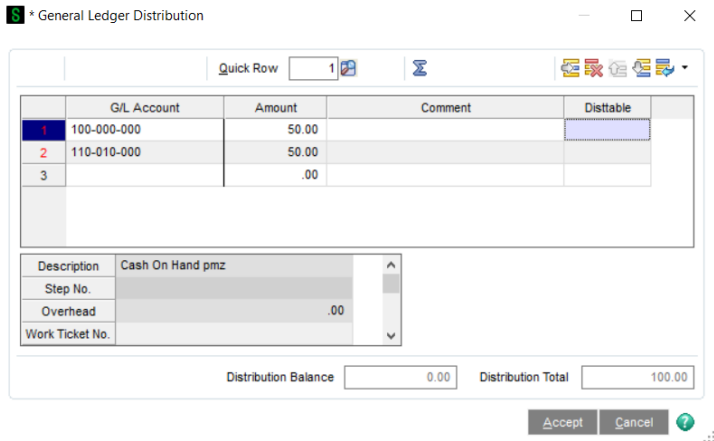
* General Ledger Distribution

Quick Row 1

| | G/L Account | Amount | Comment | Disttable |
|---|---|---|---|---|
| 1 | 100-000-000 | 50.00 | | |
| 2 | 110-010-000 | 50.00 | | |
| 3 | | .00 | | |

| | |
|---|---|
| Description | Cash On Hand pmz |
| Step No. | |
| Overhead | .00 |
| Work Ticket No. | |

Distribution Balance 0.00 Distribution Total 100.00

Accept Cancel